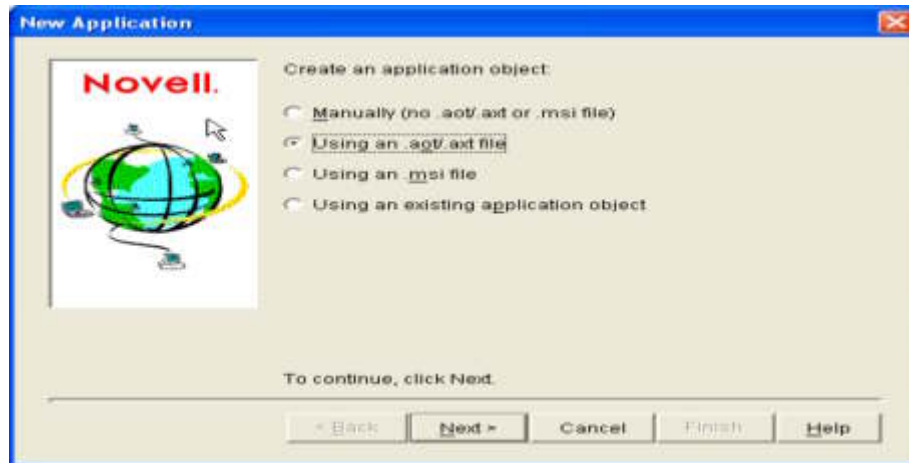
New Application

Novell.

Create an application object:

Manually (no .aot/.axt or .msi file)

Using an .aot/.axt file

Using an .msi file

Using an existing application object

To continue, click Next.

< Back | Next > | Cancel | Finish | Help